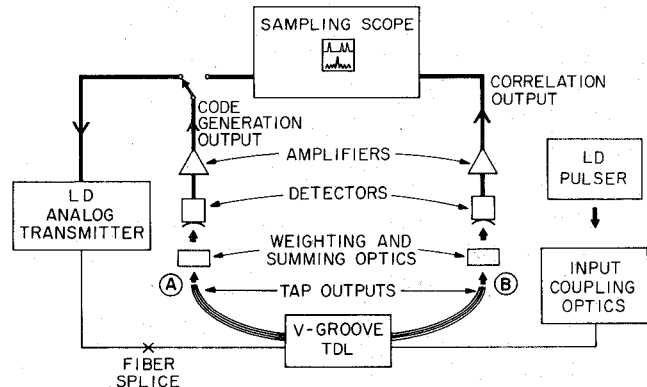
SAMPLING SCOPE

CODE GENERATION OUTPUT

CORRELATION OUTPUT

AMPLIFIERS

LD PULSER

LD ANALOG TRANSMITTER

DETECTORS

WEIGHTING AND SUMMING OPTICS

A

B

TAP OUTPUTS

INPUT COUPLING OPTICS

V-GROOVE TDL

FIBER SPLICE